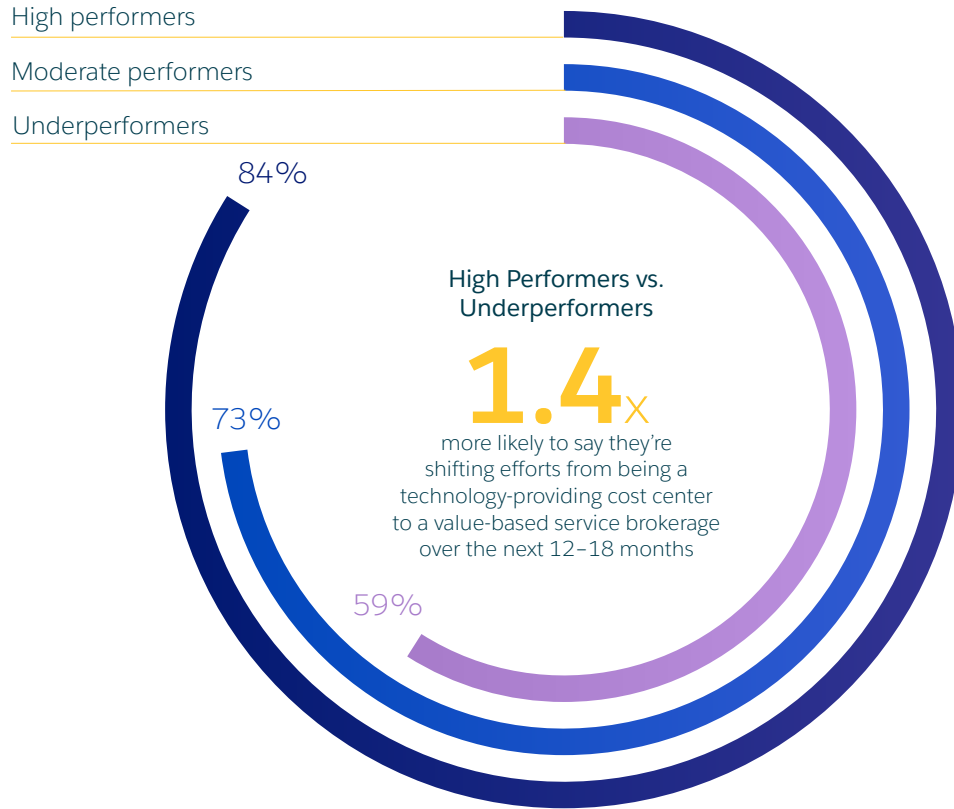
High performers
Moderate performers
Underperformers

84%

73%

59%

High Performers vs. Underperformers

1.4x

more likely to say they’re shifting efforts from being a technology-providing cost center to a value-based service brokerage over the next 12–18 months